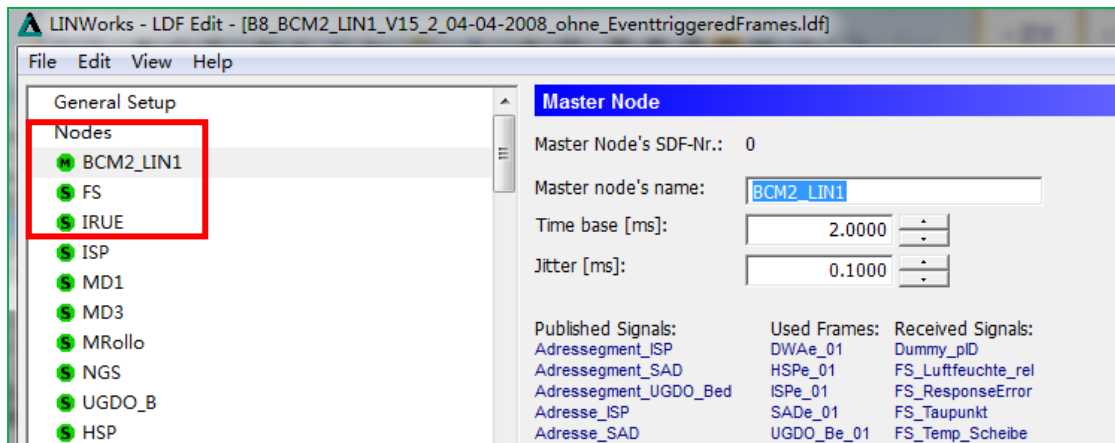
LINWorks - LDF Edit - [B8_BCM2_LIN1_V15_2_04-04-2008_ohne_EventtriggeredFrames.ldf]

File Edit View Help

General Setup
Nodes
M BCM2_LIN1
S FS
S IRUE
S ISP
S MD1
S MD3
S MRollo
S NGS
S UGDO_B
S HSP

Master Node

Master Node's SDF-Nr.: 0

Master node's name: BCM2_LIN1

Time base [ms]: 2.0000

Jitter [ms]: 0.1000

| Published Signals: | Used Frames: | Received Signals: |
|---|---|---|
| Adressegment_ISP | DWAe_01 | Dummy_pID |
| Adressegment_SAD | HSPe_01 | FS_Luftfeuchte_rel |
| Adressegment_UGDO_Bed | ISPe_01 | FS_ResponseError |
| Adresse_ISP | SADe_01 | FS_Taupunkt |
| Adresse_SAD | UGDO_Be_01 | FS_Temp_Scheibe |